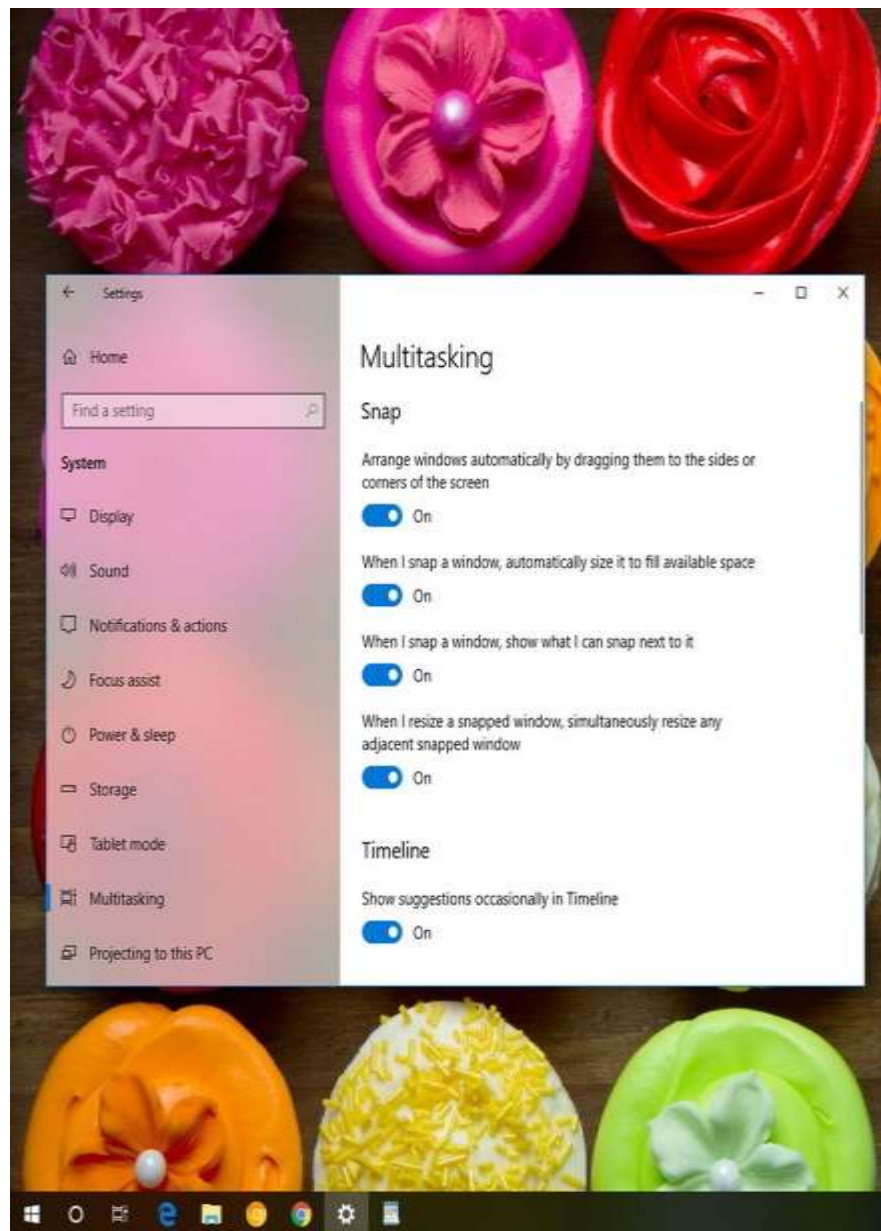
Settings

Home

Find a setting

System

Display

Sound

Notifications & actions

Focus assist

Power & sleep

Storage

Tablet mode

Multitasking

Projecting to this PC

Multitasking

Snap

Arrange windows automatically by dragging them to the sides or corners of the screen

On

When I snap a window, automatically size it to fill available space

On

When I snap a window, show what I can snap next to it

On

When I resize a snapped window, simultaneously resize any adjacent snapped window

On

Timeline

Show suggestions occasionally in Timeline

On